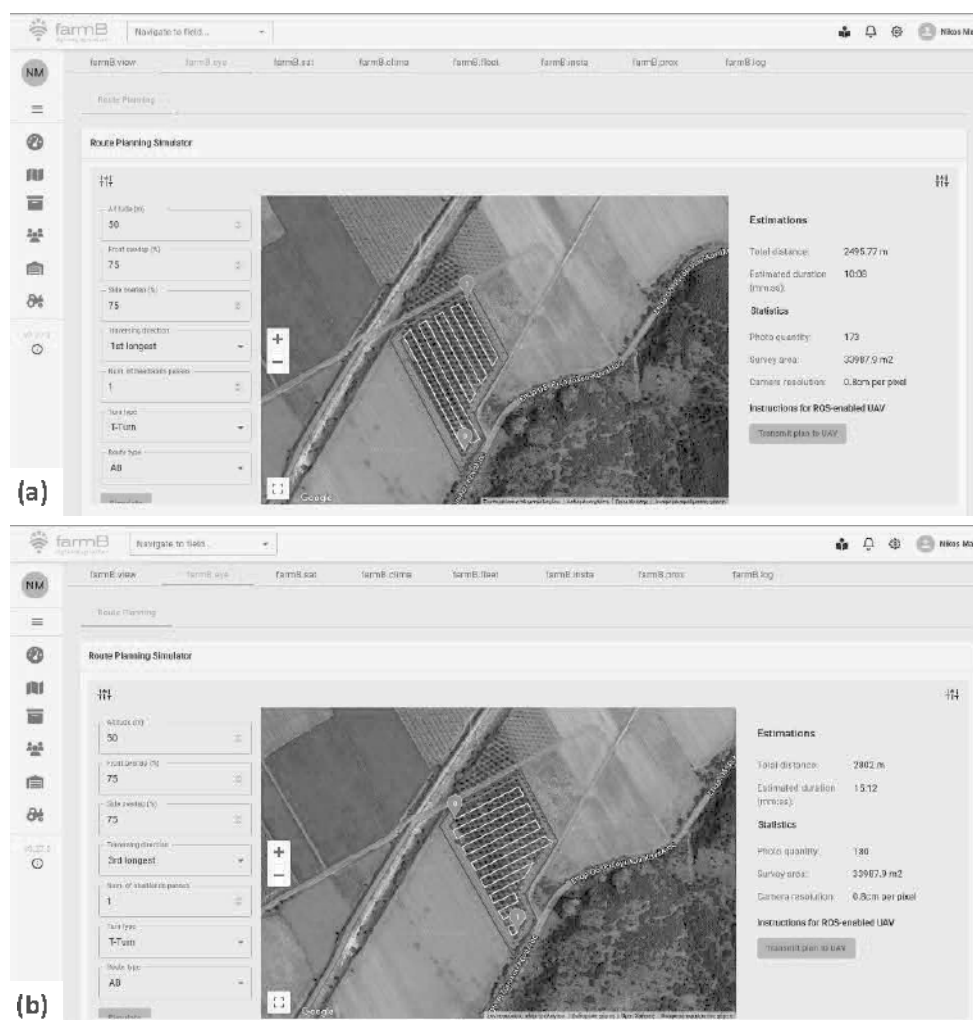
(a)

farmB

Navigate to field...

Nikos Ma

NM

farmB.view farmB.sys farmB.sat farmB.clima farmB.fleet farmB.insta farmB.prox farmB.log

Route Planning

Route Planning Simulator

Altitude (m)
50

Front overlap (%)
75

Side overlap (%)
75

Traversing direction
1st longest

Num. of manifolds passes
1

Turn type
T-Turn

Route type
A8

Simulate

+
−

Google

Estimations

Total distance: 2495.77 m

Estimated duration (mm:ss): 10:08

Statistics

Photo quantity: 173

Survey area: 33987.9 m2

Camera resolution: 0.8cm per pixel

Instructions for ROS-enabled UAV

Transmit plan to UAV

(b)

farmB

Navigate to field...

Nikos Ma

NM

farmB.view farmB.sys farmB.sat farmB.clima farmB.fleet farmB.insta farmB.prox farmB.log

Route Planning

Route Planning Simulator

Altitude (m)
50

Front overlap (%)
75

Side overlap (%)
75

Traversing direction
3rd longest

Num. of manifolds passes
1

Turn type
T-Turn

Route type
A8

Simulate

+
−

Google

Estimations

Total distance: 2802 m

Estimated duration (mm:ss): 15:12

Statistics

Photo quantity: 180

Survey area: 33987.9 m2

Camera resolution: 0.8cm per pixel

Instructions for ROS-enabled UAV

Transmit plan to UAV